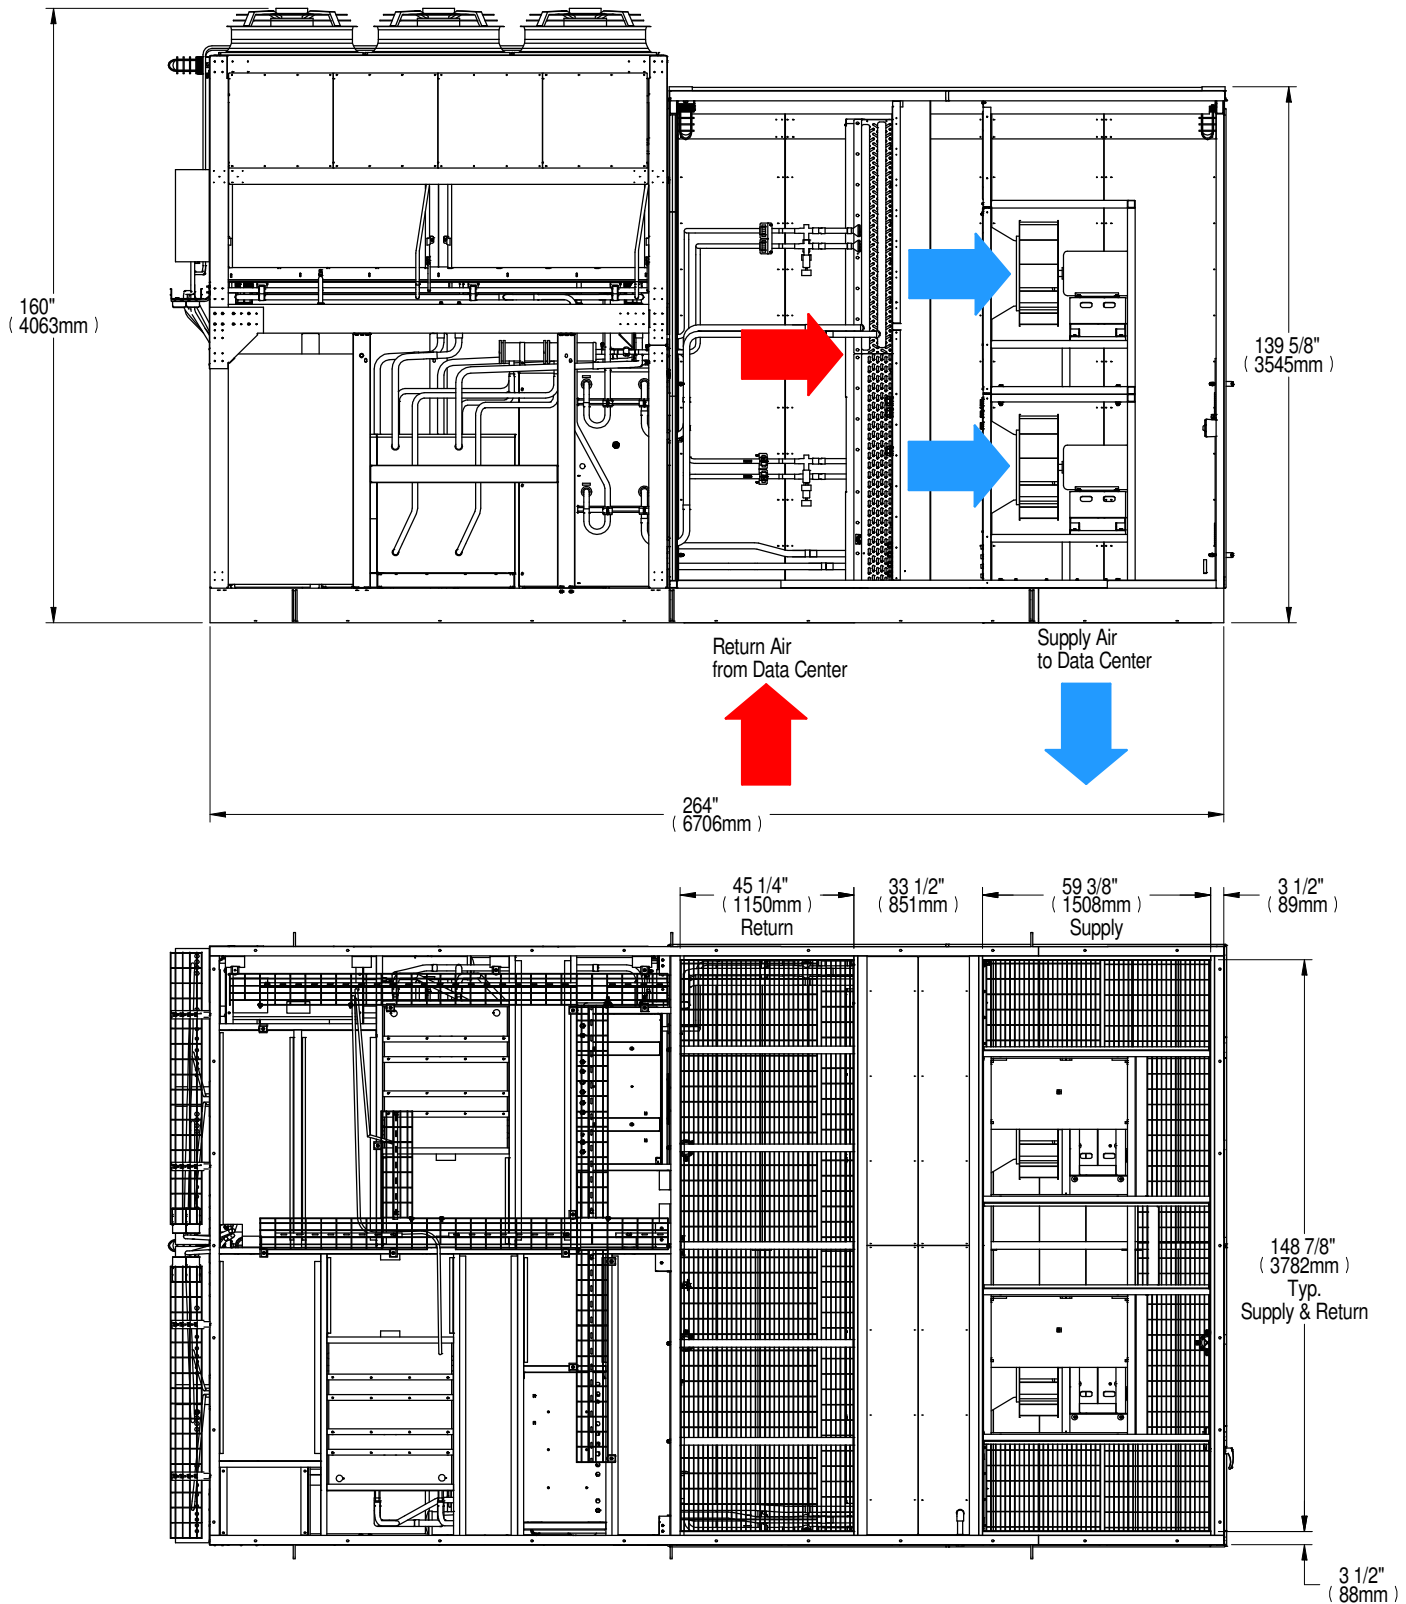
160"
( 4063mm )

139 5/8"
( 3545mm )

Return Air
from Data Center

Supply Air
to Data Center

264"
( 6706mm )

45 1/4"
( 1150mm )
Return

33 1/2"
( 851mm )

59 3/8"
( 1508mm )
Supply

3 1/2"
( 89mm )

148 7/8"
( 3782mm )
Typ.
Supply & Return

3 1/2"
( 88mm )